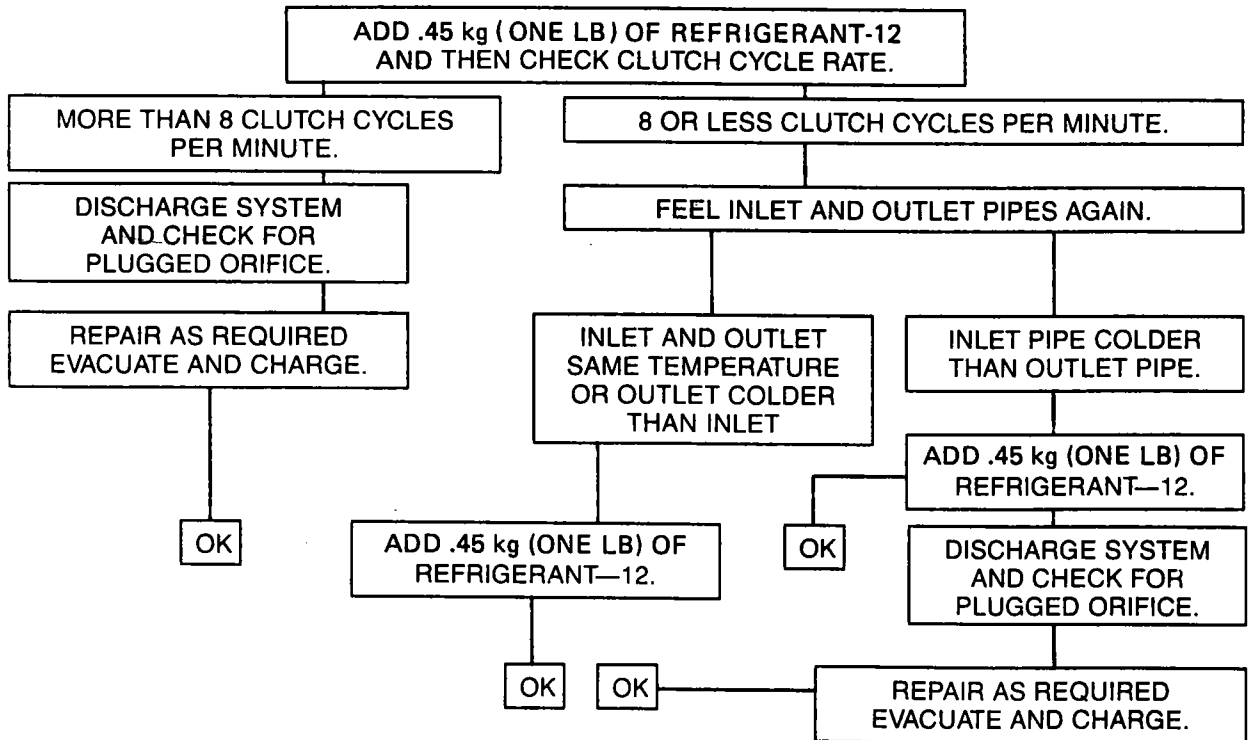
ADD .45 kg (ONE LB) OF REFRIGERANT-12 AND THEN CHECK CLUTCH CYCLE RATE.

MORE THAN 8 CLUTCH CYCLES PER MINUTE.

DISCHARGE SYSTEM AND CHECK FOR PLUGGED ORIFICE.

REPAIR AS REQUIRED EVACUATE AND CHARGE.

OK

8 OR LESS CLUTCH CYCLES PER MINUTE.

FEEL INLET AND OUTLET PIPES AGAIN.

INLET AND OUTLET SAME TEMPERATURE OR OUTLET COLDER THAN INLET

ADD .45 kg (ONE LB) OF REFRIGERANT—12.

OK

INLET PIPE COLDER THAN OUTLET PIPE.

ADD .45 kg (ONE LB) OF REFRIGERANT—12.

OK

DISCHARGE SYSTEM AND CHECK FOR PLUGGED ORIFICE.

OK

REPAIR AS REQUIRED EVACUATE AND CHARGE.